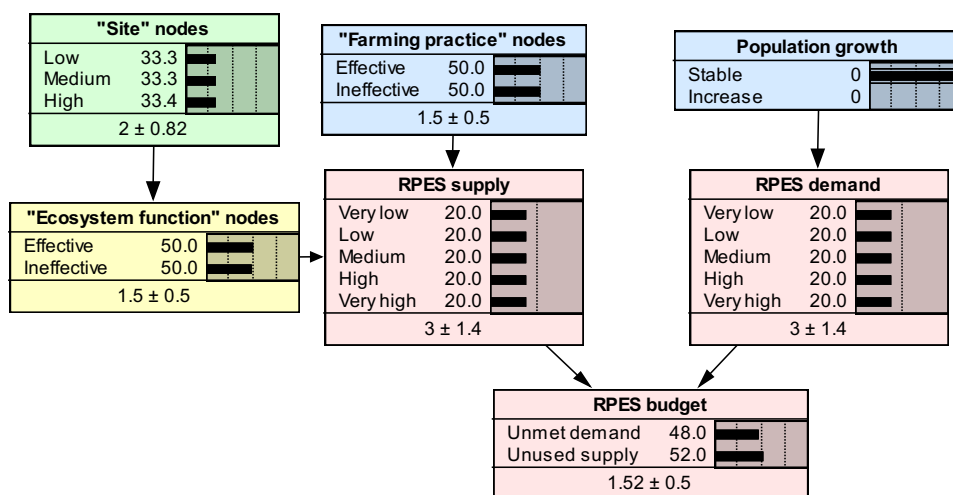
"Site" nodes

| | |
|---|---|
| Low | 33.3 |
| Medium | 33.3 |
| High | 33.4 |

2 ± 0.82

"Farming practice" nodes

| | |
|---|---|
| Effective | 50.0 |
| Ineffective | 50.0 |

1.5 ± 0.5

Population growth

| | |
|---|---|
| Stable | 0 |
| Increase | 0 |

"Ecosystem function" nodes

| | |
|---|---|
| Effective | 50.0 |
| Ineffective | 50.0 |

1.5 ± 0.5

RPES supply

| | |
|---|---|
| Very low | 20.0 |
| Low | 20.0 |
| Medium | 20.0 |
| High | 20.0 |
| Very high | 20.0 |

3 ± 1.4

RPES demand

| | |
|---|---|
| Very low | 20.0 |
| Low | 20.0 |
| Medium | 20.0 |
| High | 20.0 |
| Very high | 20.0 |

3 ± 1.4

RPES budget

| | |
|---|---|
| Unmet demand | 48.0 |
| Unused supply | 52.0 |

1.52 ± 0.5